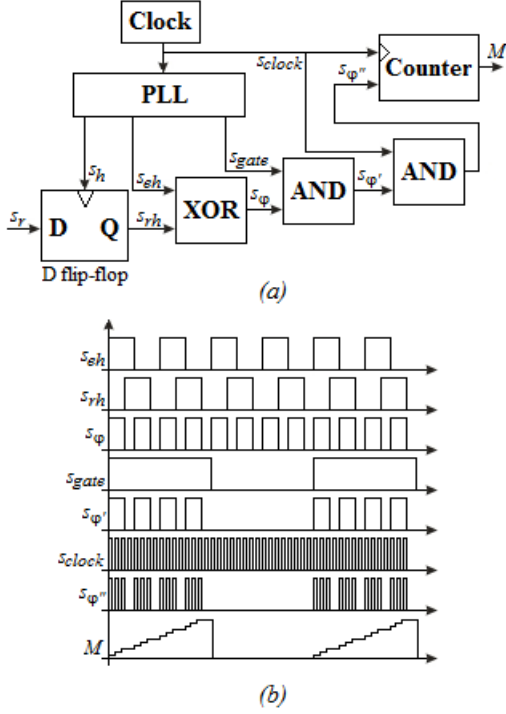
Clock

PLL

Counter

$M$

$s_{clock}$

$s_{\varphi''}$

$s_h$

$s_{eh}$

$s_{gate}$

AND

$s_{\varphi'}$

AND

$s_r$

D

Q

$s_{rh}$

XOR

$s_{\varphi}$

D flip-flop

(a)

$s_{eh}$

$s_{rh}$

$s_{\varphi}$

$s_{gate}$

$s_{\varphi'}$

$s_{clock}$

$s_{\varphi''}$

$M$

(b)